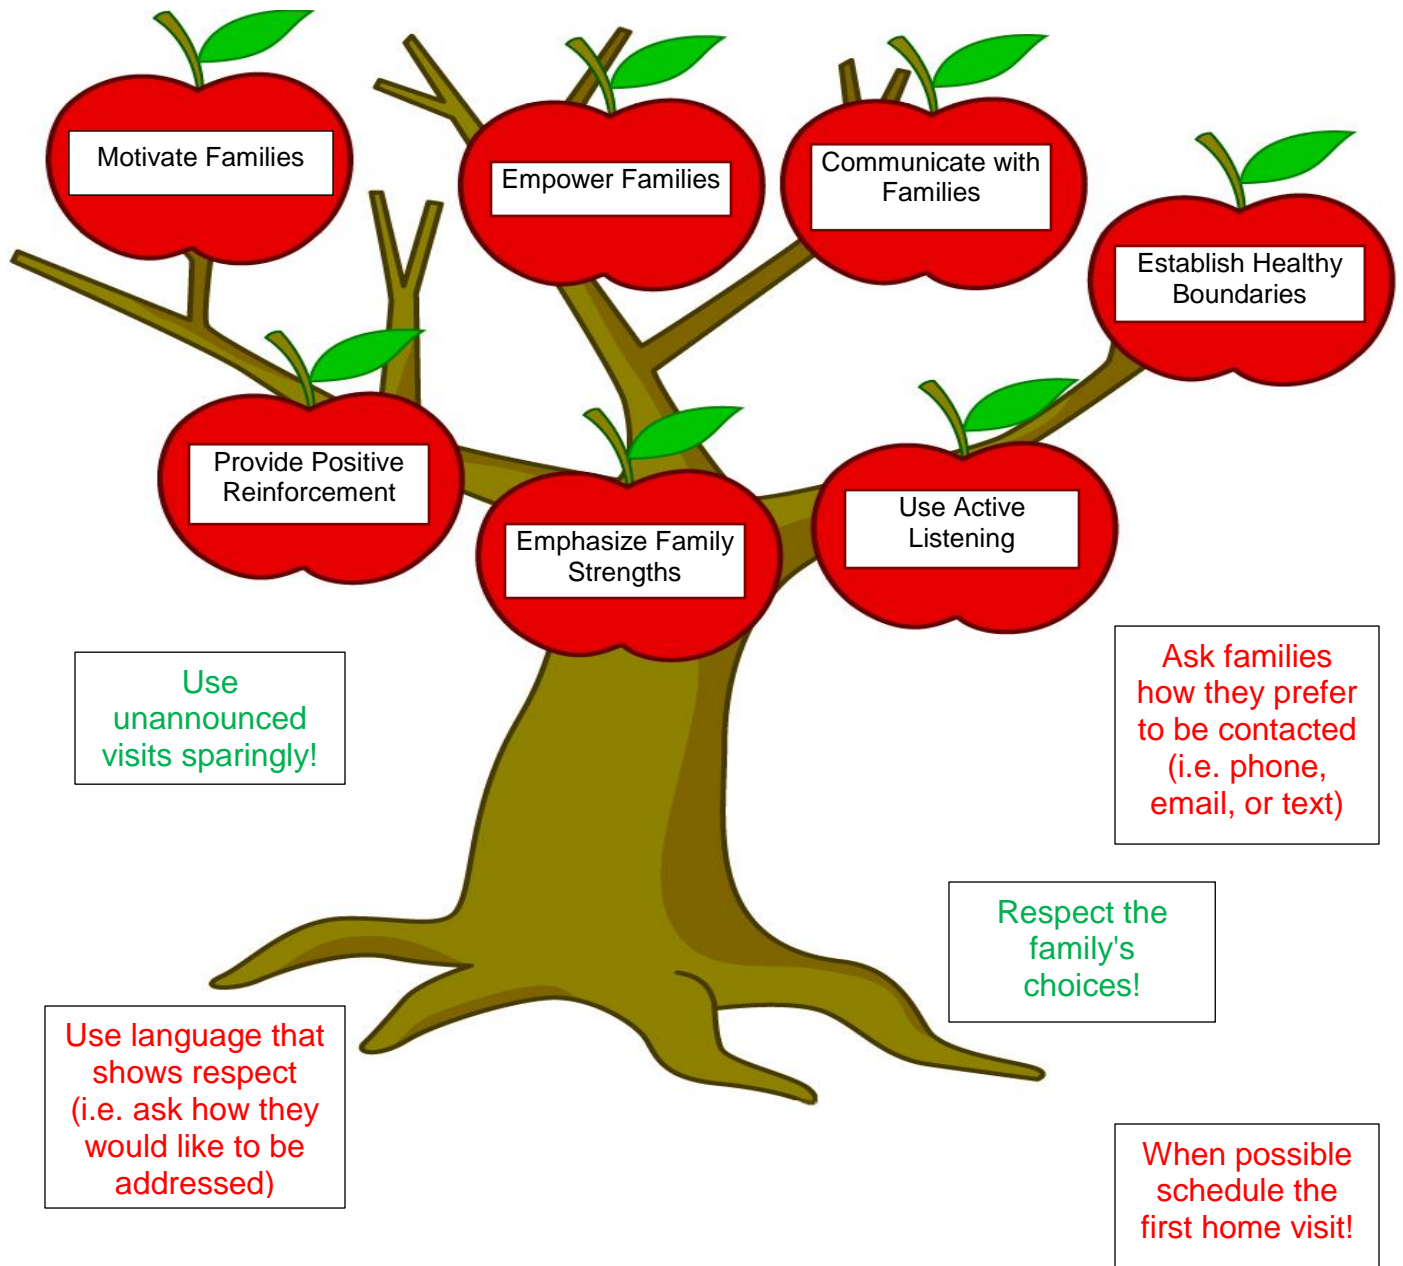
Motivate Families

Empower Families

Communicate with Families

Establish Healthy Boundaries

Provide Positive Reinforcement

Emphasize Family Strengths

Use Active Listening

Use unannounced visits sparingly!

Ask families how they prefer to be contacted (i.e. phone, email, or text)

Respect the family's choices!

Use language that shows respect (i.e. ask how they would like to be addressed)

When possible schedule the first home visit!